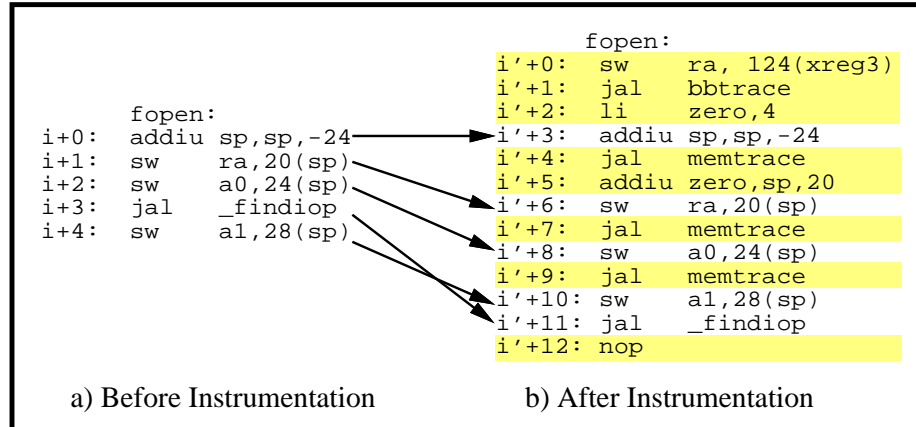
fopen:
i+0: addiu sp,sp,-24
i+1: sw ra,20(sp)
i+2: sw a0,24(sp)
i+3: jal _findiop
i+4: sw a1,28(sp)

fopen:
i’+0: sw ra, 124(xreg3)
i’+1: jal bbtrace
i’+2: li zero,4
i’+3: addiu sp,sp,-24
i’+4: jal memtrace
i’+5: addiu zero,sp,20
i’+6: sw ra,20(sp)
i’+7: jal memtrace
i’+8: sw a0,24(sp)
i’+9: jal memtrace
i’+10: sw a1,28(sp)
i’+11: jal _findiop
i’+12: nop

a) Before Instrumentation

b) After Instrumentation